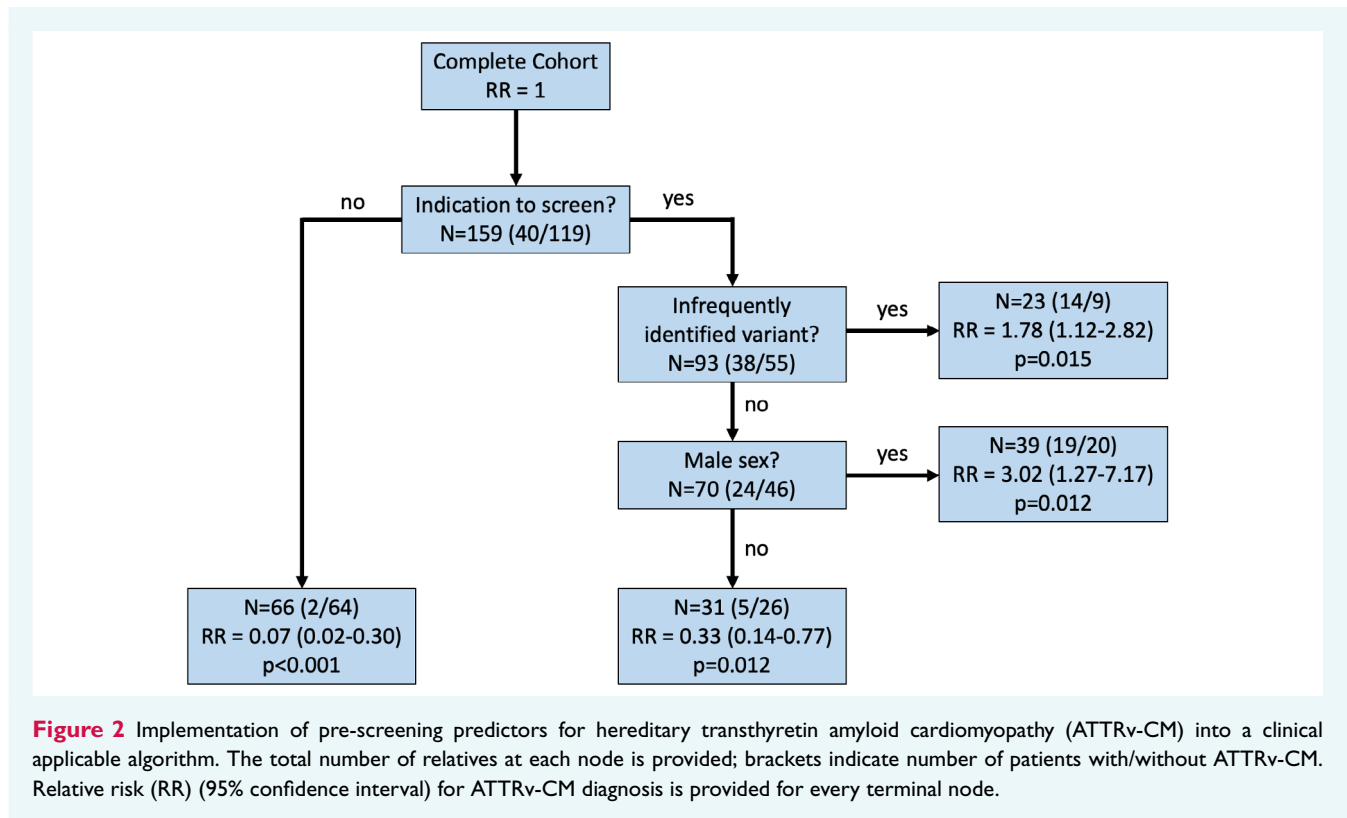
Complete Cohort
RR = 1

no

Indication to screen?
N=159 (40/119)

yes

Infrequently identified variant?
N=93 (38/55)

yes

N=23 (14/9)
RR = 1.78 (1.12-2.82)
p=0.015

no

Male sex?
N=70 (24/46)

yes

N=39 (19/20)
RR = 3.02 (1.27-7.17)
p=0.012

no

N=66 (2/64)
RR = 0.07 (0.02-0.30)
p<0.001

N=31 (5/26)
RR = 0.33 (0.14-0.77)
p=0.012

**Figure 2** Implementation of pre-screening predictors for hereditary transthyretin amyloid cardiomyopathy (ATTRv-CM) into a clinical applicable algorithm. The total number of relatives at each node is provided; brackets indicate number of patients with/without ATTRv-CM. Relative risk (RR) (95% confidence interval) for ATTRv-CM diagnosis is provided for every terminal node.